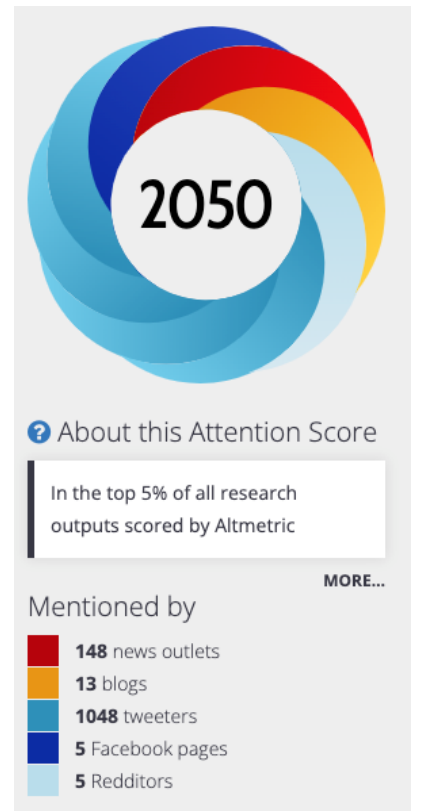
2050

? About this Attention Score

In the top 5% of all research outputs scored by Altmetric

MORE...

Mentioned by

**148** news outlets
**13** blogs
**1048** tweeters
**5** Facebook pages
**5** Redditors